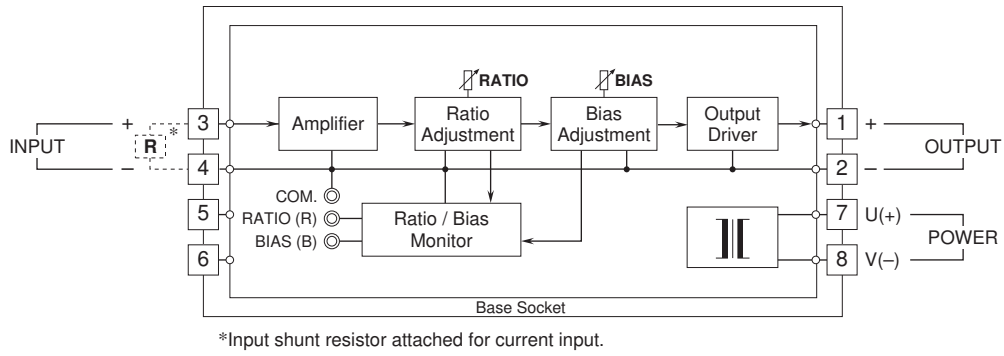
RATIO
BIAS
INPUT
+
–
R
*
3
4
5
6
Amplifier
Ratio Adjustment
Bias Adjustment
Output Driver
1
2
+
–
OUTPUT
COM.
RATIO (R)
BIAS (B)
Ratio / Bias Monitor
7
8
U(+)
V(–)
POWER
Base Socket

*Input shunt resistor attached for current input.